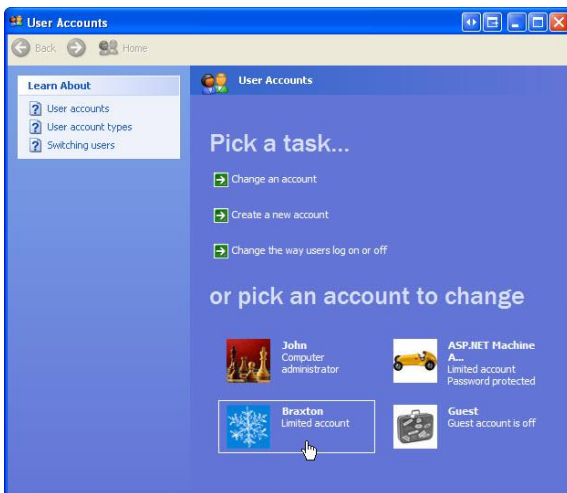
User Accounts

Back Home

Learn About

User accounts
User account types
Switching users

User Accounts

Pick a task...

Change an account

Create a new account

Change the way users log on or off

or pick an account to change

John
Computer administrator

ASP.NET Machine A...
Limited account
Password protected

Braxton
Limited account

Guest
Guest account is off